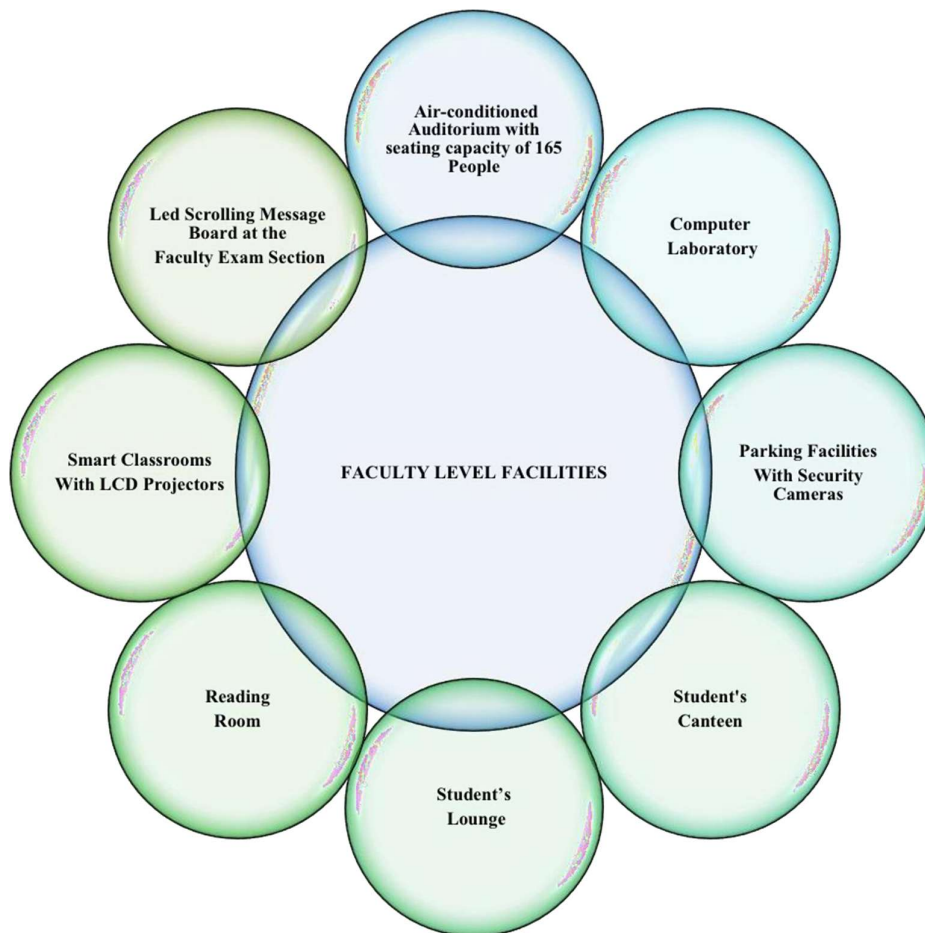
FACULTY LEVEL FACILITIES

Air-conditioned Auditorium with seating capacity of 165 People

Computer Laboratory

Parking Facilities With Security Cameras

Student's Canteen

Student’s Lounge

Reading Room

Smart Classrooms With LCD Projectors

Led Scrolling Message Board at the Faculty Exam Section